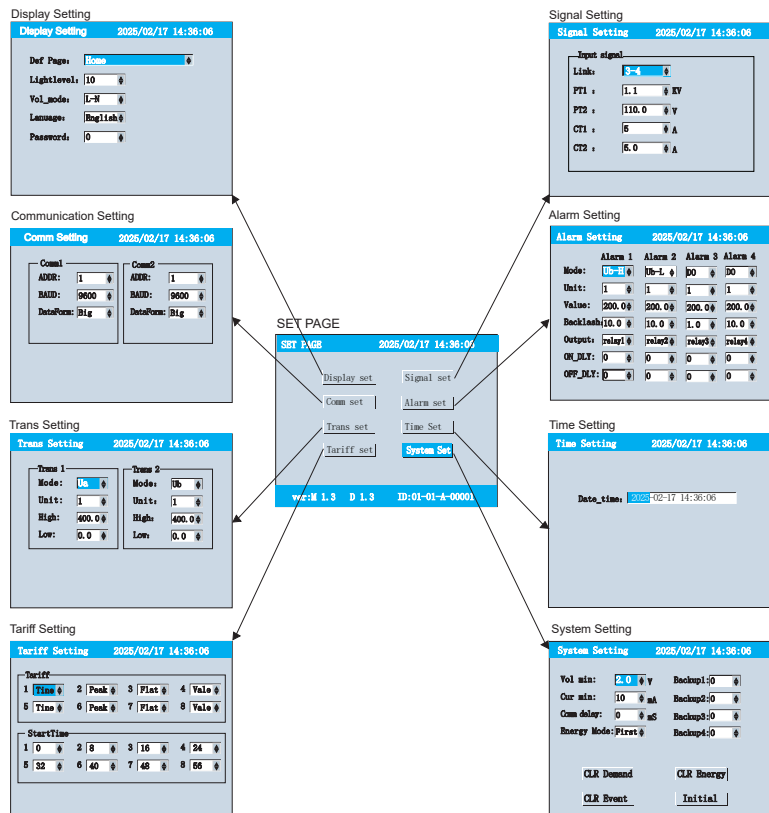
Display Setting

Display Setting 2025/02/17 14:36:06

Def Page: Home
Lightlevel: 10
Vol_mode: L-N
Lanuage: English
Password: 0

Signal Setting

Signal Setting 2025/02/17 14:36:06

Input signal
Link: 3-4
PT1 : 1.1 KV
PT2 : 110.0 V
CT1 : 5 A
CT2 : 5.0 A

Communication Setting

Comm Setting 2025/02/17 14:36:06

Comm1
ADDR: 1
BAUD: 9600
DataForm: Big

Comm2
ADDR: 1
BAUD: 9600
DataForm: Big

Alarm Setting

Alarm Setting 2025/02/17 14:36:06

| | Alarm 1 | Alarm 2 | Alarm 3 | Alarm 4 |
|---|---|---|---|---|
| Mode: | Ub-H | Ub-L | DO | DO |
| Unit: | 1 | 1 | 1 | 1 |
| Value: | 200.0 | 200.0 | 200.0 | 200.0 |
| Backlash: | 10.0 | 10.0 | 1.0 | 10.0 |
| Output: | relay1 | relay2 | relay3 | relay4 |
| ON_DLY: | 0 | 0 | 0 | 0 |
| OFF_DLY: | 0 | 0 | 0 | 0 |

SET PAGE

SET PAGE 2025/02/17 14:36:06

Display set
Signal set
Comm set
Alarm set
Trans set
Time Set
Tariff set
System Set

ver:M 1.3 D 1.3 ID:01-01-A-00001

Trans Setting

Trans Setting 2025/02/17 14:36:06

Trans 1
Mode: Ua
Unit: 1
High: 400.0
Low: 0.0

Trans 2
Mode: Ub
Unit: 1
High: 400.0
Low: 0.0

Time Setting

Time Setting 2025/02/17 14:36:06

Date_time: 2025-02-17 14:36:06

Tariff Setting

Tariff Setting 2025/02/17 14:36:06

Tariff
1 Time 2 Peak 3 Flat 4 Vale
5 Time 6 Peak 7 Flat 8 Vale

StartTime
1 0 2 8 3 16 4 24
5 32 6 40 7 48 8 56

System Setting

System Setting 2025/02/17 14:36:06

Vol min: 2.0 V
Cur min: 10 mA
Comm delay: 0 mS
Energy Mode: First
Backup1: 0
Backup2: 0
Backup3: 0
Backup4: 0

CLR Demand
CLR Energy
CLR Event
Initial